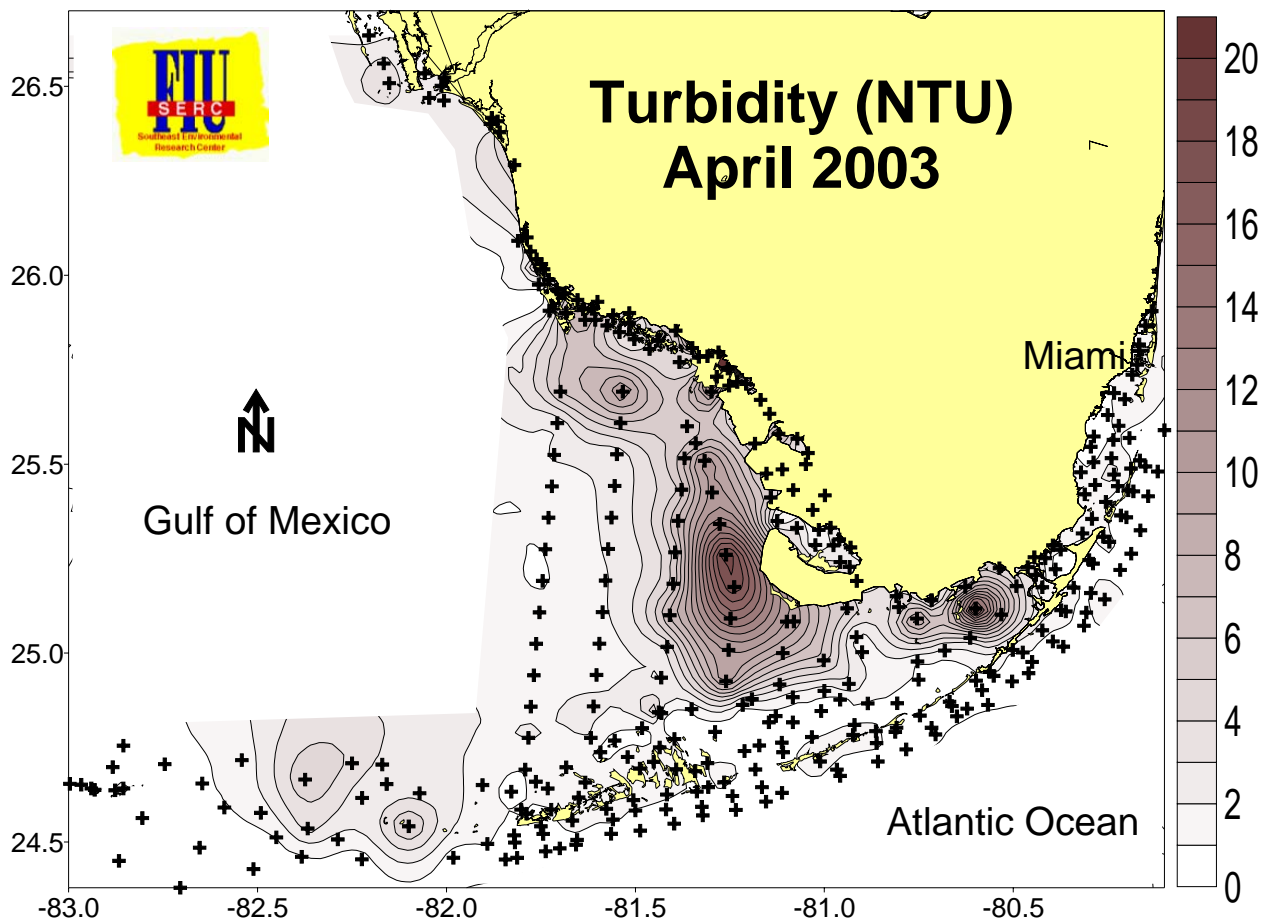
FIU
SERC
Southeast Environmental Research Center

Turbidity (NTU)
April 2003

N

Gulf of Mexico

Miami

Atlantic Ocean

26.5
26.0
25.5
25.0
24.5

-83.0
-82.5
-82.0
-81.5
-81.0
-80.5

20
18
16
14
12
10
8
6
4
2
0